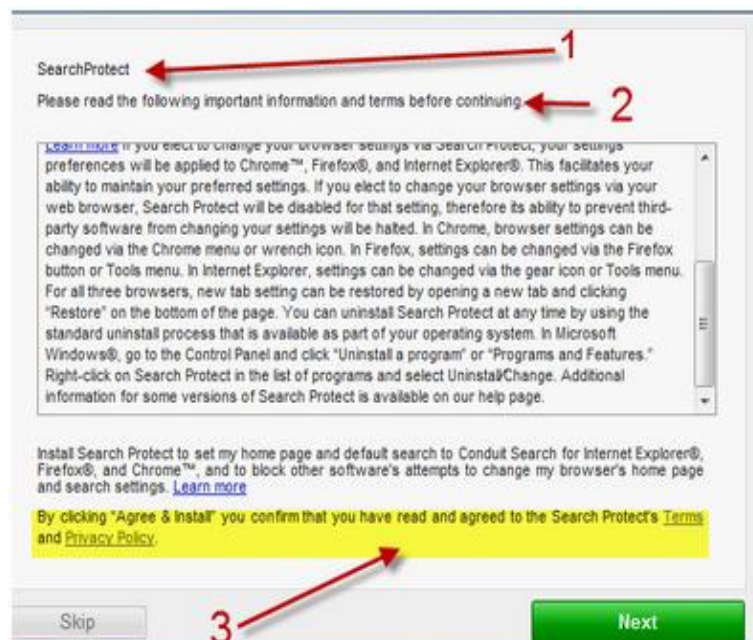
SearchProtect

1

Please read the following important information and terms before continuing

2

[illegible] If you elect to change your browser settings via Search Protect, your settings preferences will be applied to Chrome™, Firefox®, and Internet Explorer®. This facilitates your ability to maintain your preferred settings. If you elect to change your browser settings via your web browser, Search Protect will be disabled for that setting, therefore its ability to prevent third-party software from changing your settings will be halted. In Chrome, browser settings can be changed via the Chrome menu or wrench icon. In Firefox, settings can be changed via the Firefox button or Tools menu. In Internet Explorer, settings can be changed via the gear icon or Tools menu. For all three browsers, new tab setting can be restored by opening a new tab and clicking "Restore" on the bottom of the page. You can uninstall Search Protect at any time by using the standard uninstall process that is available as part of your operating system. In Microsoft Windows®, go to the Control Panel and click "Uninstall a program" or "Programs and Features." Right-click on Search Protect in the list of programs and select Uninstall/Change. Additional information for some versions of Search Protect is available on our help page.

Install Search Protect to set my home page and default search to Conduit Search for Internet Explorer®, Firefox®, and Chrome™, and to block other software's attempts to change my browser's home page and search settings. Learn more

By clicking "Agree & Install" you confirm that you have read and agreed to the Search Protect's Terms and Privacy Policy.

Skip

3

Next